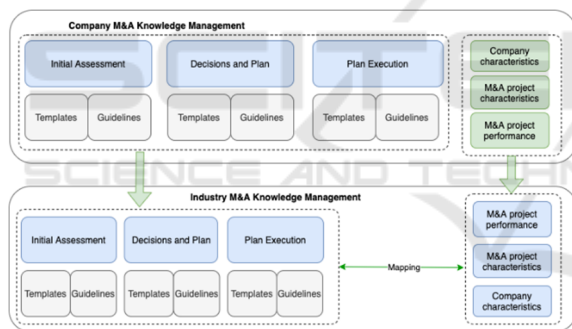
Company M&A Knowledge Management

Initial Assessment

Templates

Guidelines

Decisions and Plan

Templates

Guidelines

Plan Execution

Templates

Guidelines

Company characteristics

M&A project characteristics

M&A project performance

SCIENCE AND TECHN

Industry M&A Knowledge Management

Initial Assessment

Templates

Guidelines

Decisions and Plan

Templates

Guidelines

Plan Execution

Templates

Guidelines

Mapping

M&A project performance

M&A project characteristics

Company characteristics